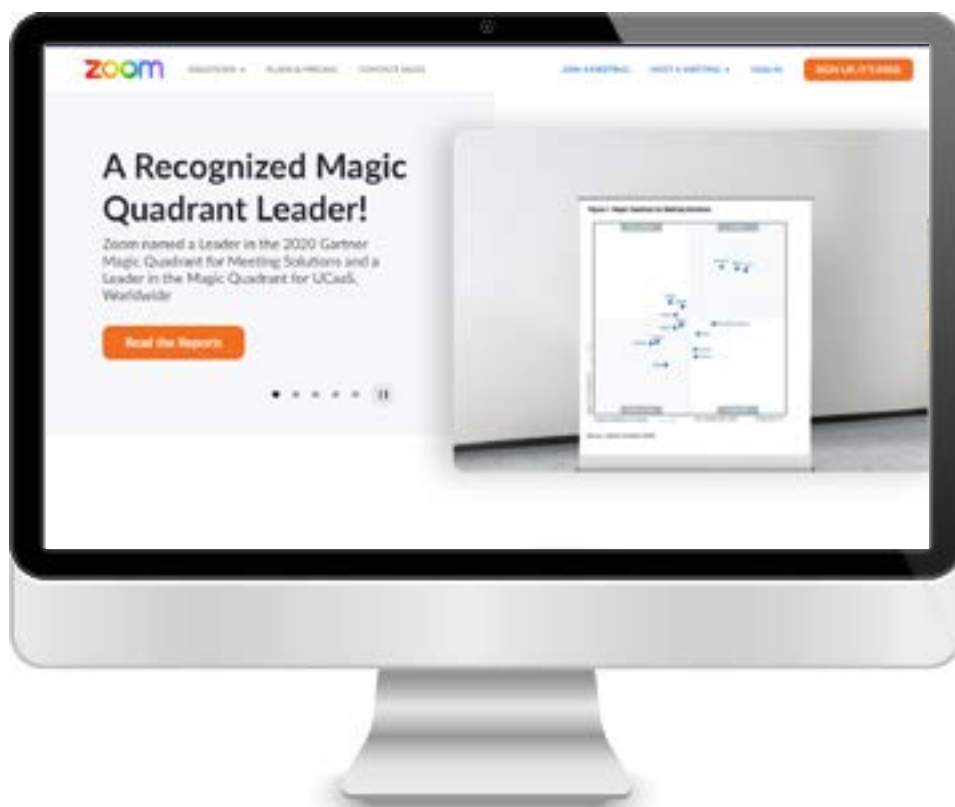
zoom SOLUTIONS PLANS & PRICING CONTACT SALES JOIN A MEETING HOST A MEETING SIGN IN SIGN UP, IT'S FREE

A Recognized Magic Quadrant Leader!

Zoom named a Leader in the 2020 Gartner Magic Quadrant for Meeting Solutions and a Leader in the Magic Quadrant for UCaaS, Worldwide

Read the Reports

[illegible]